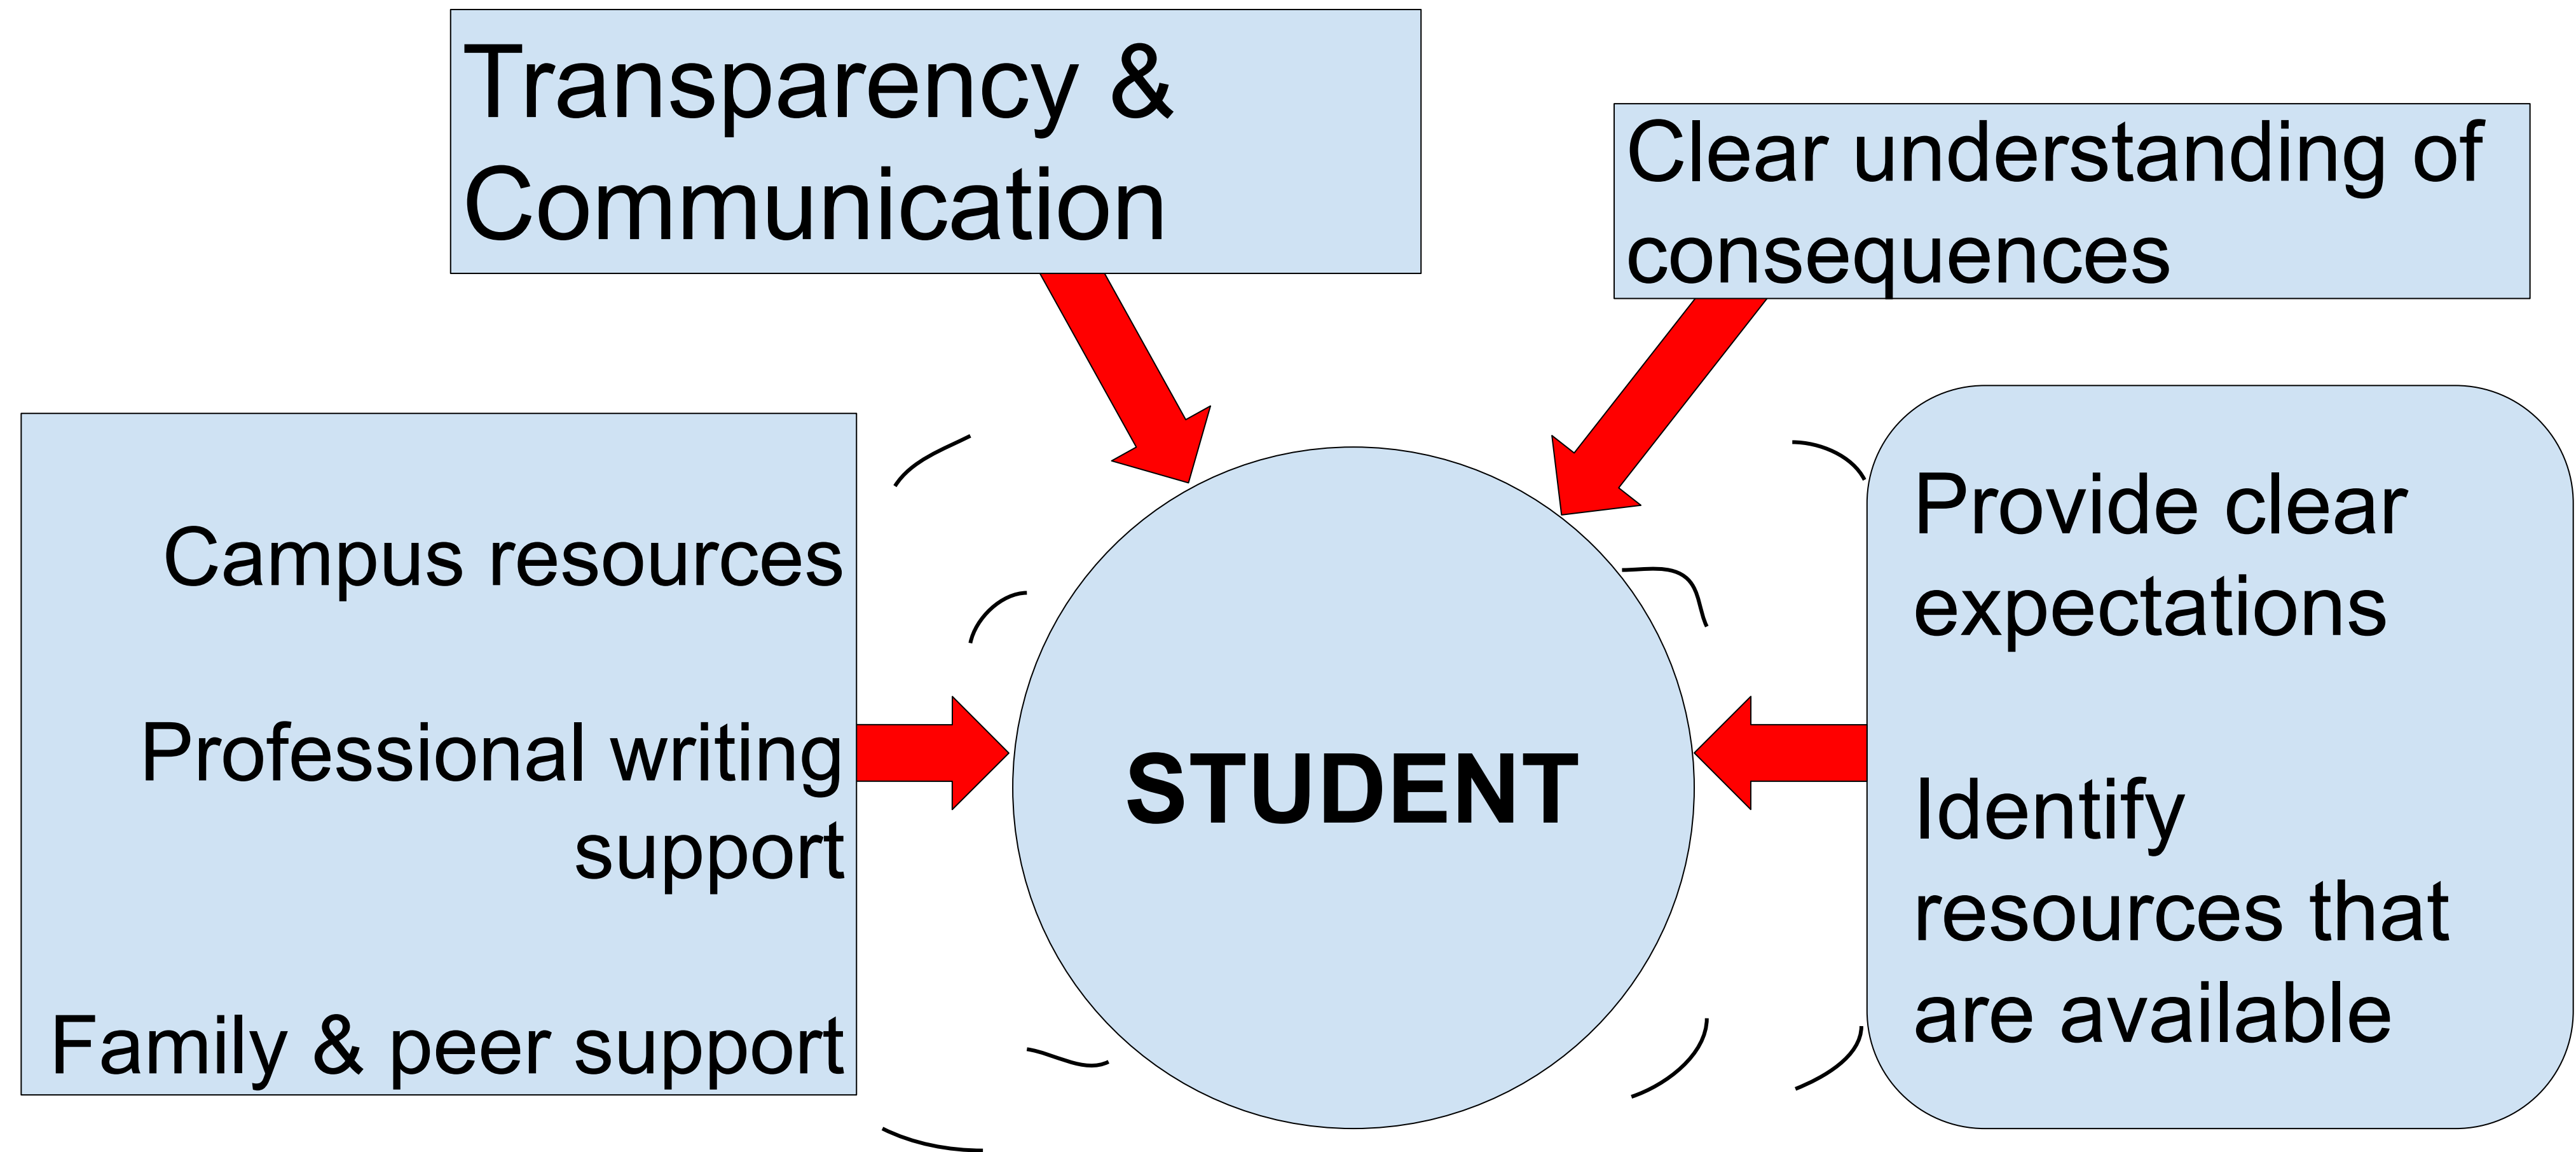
Transparency & Communication

Clear understanding of consequences

Campus resources

Professional writing support

Family & peer support

STUDENT

Provide clear expectations

Identify resources that are available